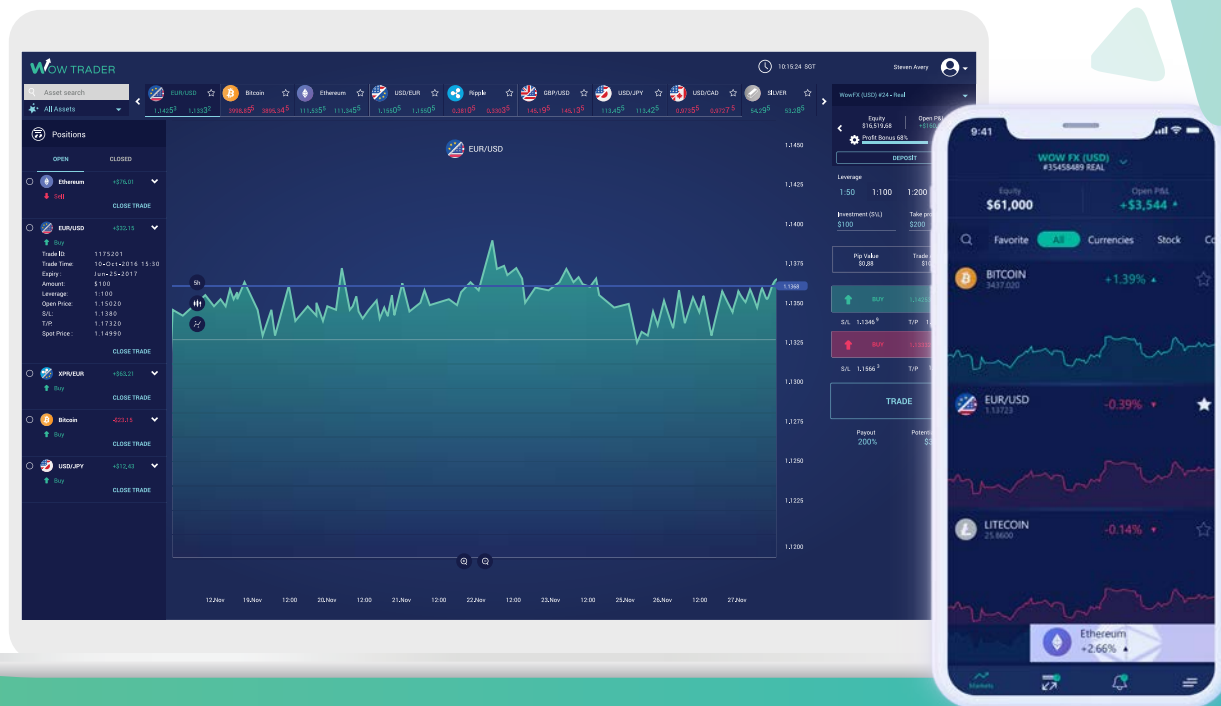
WOW TRADER

10:15:24 SGT Steven Avery

Asset search
All Assets

EUR/USD 1.1425$ 1.1333$
Bitcoin 3996.65$ 3995.34$
Ethereum 111.555$ 111.345$
USD/EUR 1.1550$ 1.1550$
Ripple 0.3610$ 0.3303$
GBP/USD 145.19$ 145.13$
USD/JPY 113.45$ 113.42$
USD/CAD 0.0755$ 0.0757$
SILVER 54.29$ 53.28$

Positions

OPEN CLOSED

Ethereum +$76.01
Sell
CLOSE TRADE

EUR/USD +$32.15
Buy
Trade ID: 1175201
Trade Time: 10-Oct-2016 15:30
Expiry: Jun-25-2017
Amount: $100
Leverage: 1:100
Open Price: 1.15020
S/L: 1.1380
T/P: 1.17320
Spot Price: 1.14990
CLOSE TRADE

XPR/EUR +$63.21
Buy
CLOSE TRADE

Bitcoin -$23.15
Buy
CLOSE TRADE

USD/JPY +$12.43
Buy
CLOSE TRADE

EUR/USD

5h

1.1450
1.1425
1.1400
1.1375
1.1368
1.1350
1.1325
1.1300
1.1275
1.1250
1.1225
1.1200

12.Nov 19.Nov 12:00 20.Nov 12:00 21.Nov 12:00 22.Nov 12:00 23.Nov 12:00 25.Nov 26.Nov 12:00 27.Nov

WowFX (USD) #24 - Real

Equity $16,519.68
Open P&L +$150
Profit Bonus 68%
DEPOSIT

Leverage
1:50 1:100 1:200

Investment ($%L) $100
Take pro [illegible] $200

Pip Value $0.88
Trade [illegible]

BUY
S/L 1.1346 T/P 1

BUY
S/L 1.1566 T/P

TRADE

Payout 200%
Potenti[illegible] $3

9:41

WOW FX (USD)
#35458489 REAL

Equity $61,000
Open P&L +$3,544

Favorite All Currencies Stock Co

BITCOIN 3437.020 +1.39%
EUR/USD 1.13723 -0.39%
LITECOIN 25.8600 -0.14%

Ethereum +2.66%

Markets